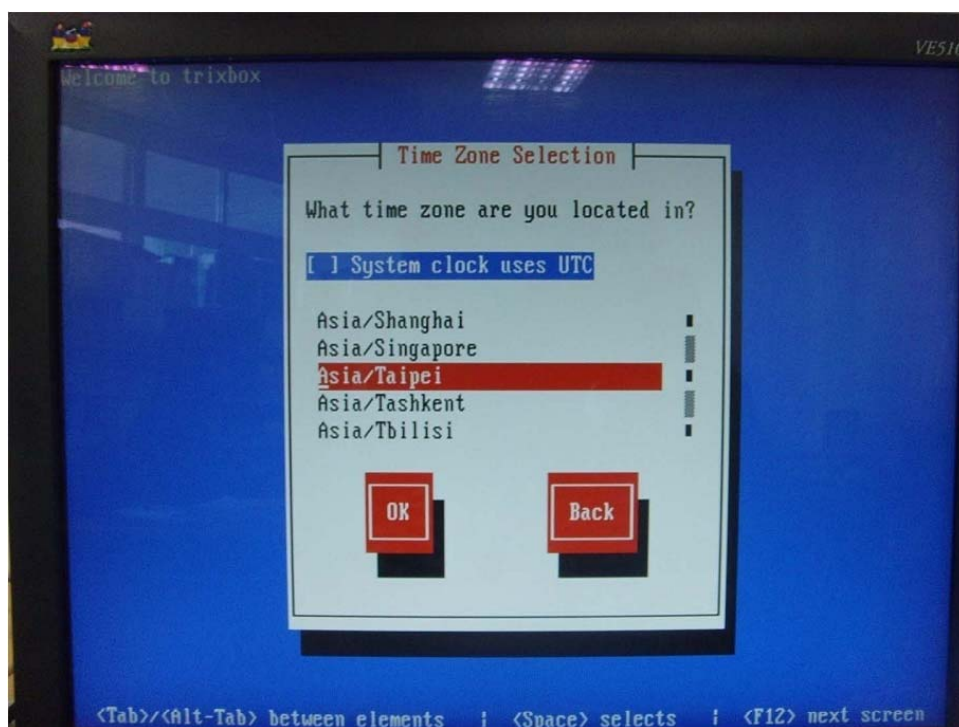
VE51

Welcome to trixbox

Time Zone Selection

What time zone are you located in?

[ ] System clock uses UTC

Asia/Shanghai
Asia/Singapore
Asia/Taipei
Asia/Tashkent
Asia/Tbilisi

OK

Back

<Tab>/<Alt-Tab> between elements | <Space> selects | <F12> next screen